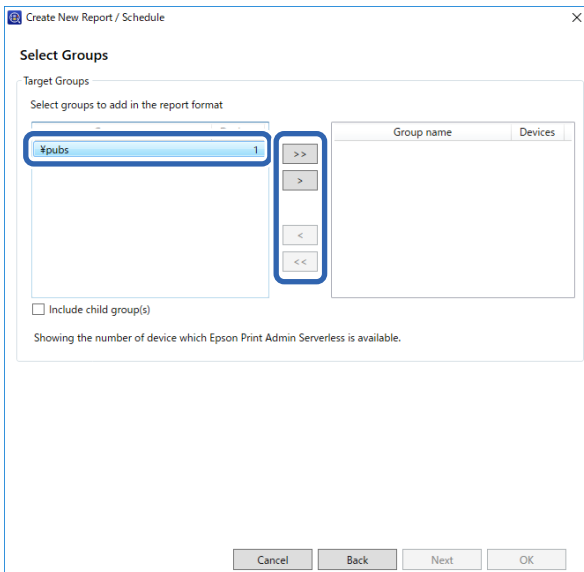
Create New Report / Schedule

Select Groups

Target Groups

Select groups to add in the report format

¥pubs 1

>>

>

<

<<

| Group name | Devices |
|---|---|

Include child group(s)

Showing the number of device which Epson Print Admin Serverless is available.

Cancel Back Next OK